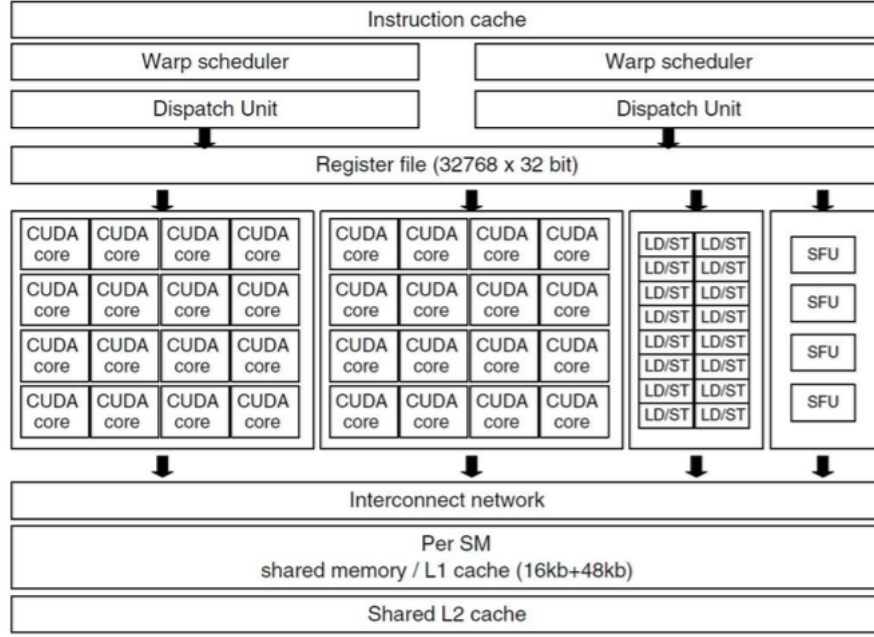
Instruction cache

Warp scheduler

Warp scheduler

Dispatch Unit

Dispatch Unit

Register file (32768 x 32 bit)

| CUDA core | CUDA core | CUDA core | CUDA core |
|---|---|---|---|
| CUDA core | CUDA core | CUDA core | CUDA core |
| CUDA core | CUDA core | CUDA core | CUDA core |
| CUDA core | CUDA core | CUDA core | CUDA core |

| CUDA core | CUDA core | CUDA core | CUDA core |
|---|---|---|---|
| CUDA core | CUDA core | CUDA core | CUDA core |
| CUDA core | CUDA core | CUDA core | CUDA core |
| CUDA core | CUDA core | CUDA core | CUDA core |

| LD/ST | LD/ST |
|---|---|
| LD/ST | LD/ST |
| LD/ST | LD/ST |
| LD/ST | LD/ST |
| LD/ST | LD/ST |
| LD/ST | LD/ST |
| LD/ST | LD/ST |
| LD/ST | LD/ST |

SFU

SFU

SFU

SFU

Interconnect network

Per SM
shared memory / L1 cache (16kb+48kb)

Shared L2 cache